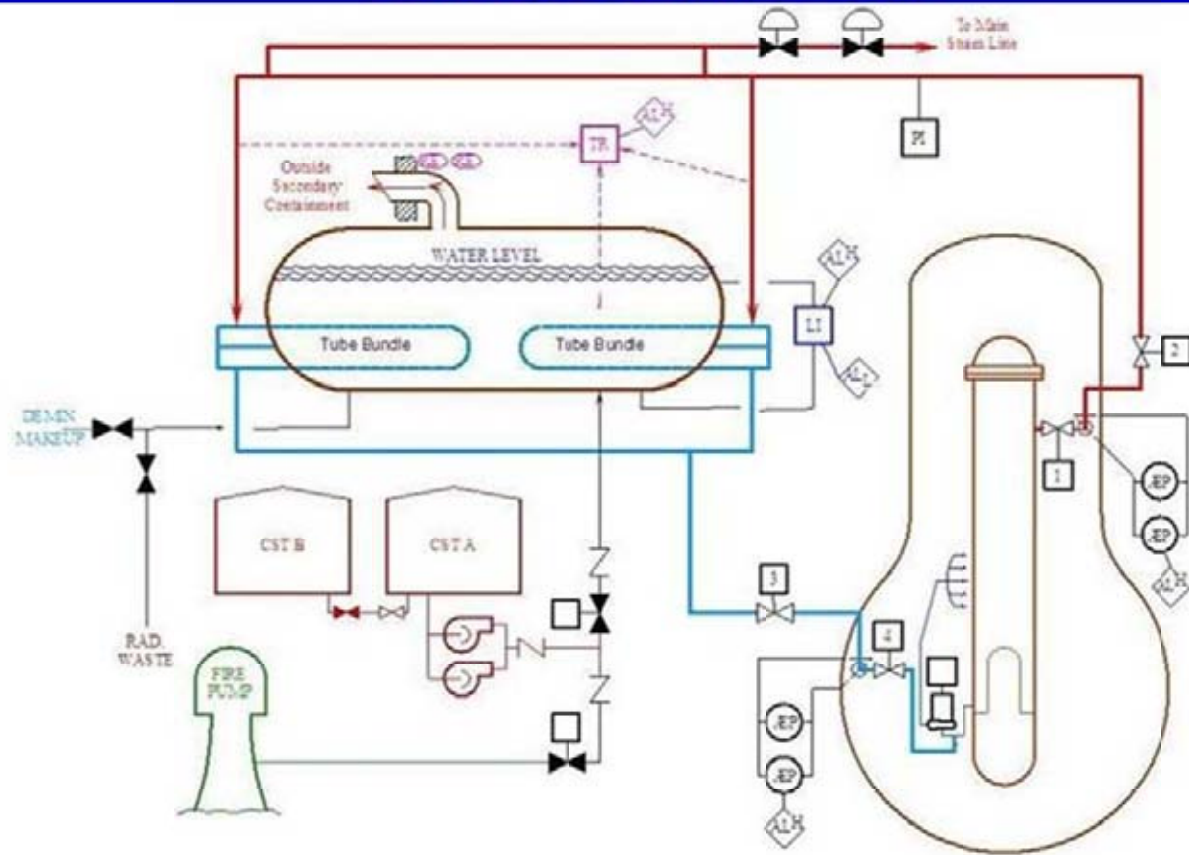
To Main Steam Line

PI

TR

ALH

Outside Secondary Containment

WATER LEVEL

ALH

LI

ALL

Tube Bundle

Tube Bundle

2

DEMIN MAKEUP

1

ΔP

ΔP

ALH

CST B

CST A

3

4

RAD. WASTE

FIRE PUMP

ΔP

ΔP

ALH